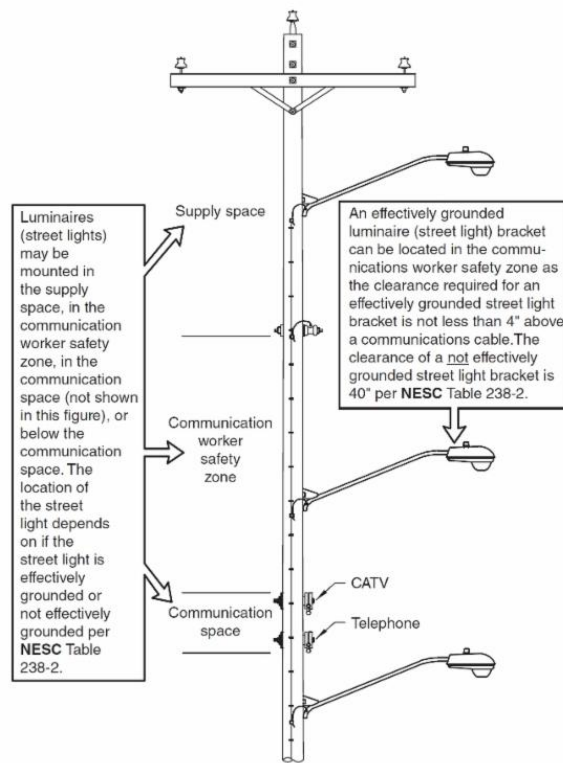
Luminaires (street lights) may be mounted in the supply space, in the communication worker safety zone, in the communication space (not shown in this figure), or below the communication space. The location of the street light depends on if the street light is effectively grounded or not effectively grounded per **NESC** Table 238-2.

Supply space

An effectively grounded luminaire (street light) bracket can be located in the communications worker safety zone as the clearance required for an effectively grounded street light bracket is not less than 4" above a communications cable.The clearance of a not effectively grounded street light bracket is 40" per **NESC** Table 238-2.

Communication worker safety zone

CATV

Communication space

Telephone